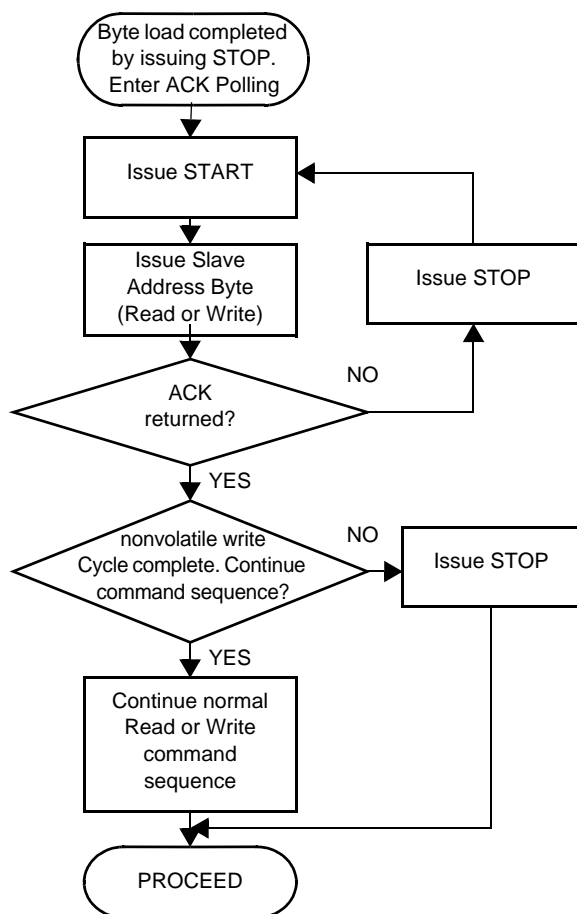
Byte load completed by issuing STOP. Enter ACK Polling

Issue START

Issue Slave Address Byte (Read or Write)

Issue STOP

ACK returned?

NO

YES

nonvolatile write Cycle complete. Continue command sequence?

NO

Issue STOP

YES

Continue normal Read or Write command sequence

PROCEED